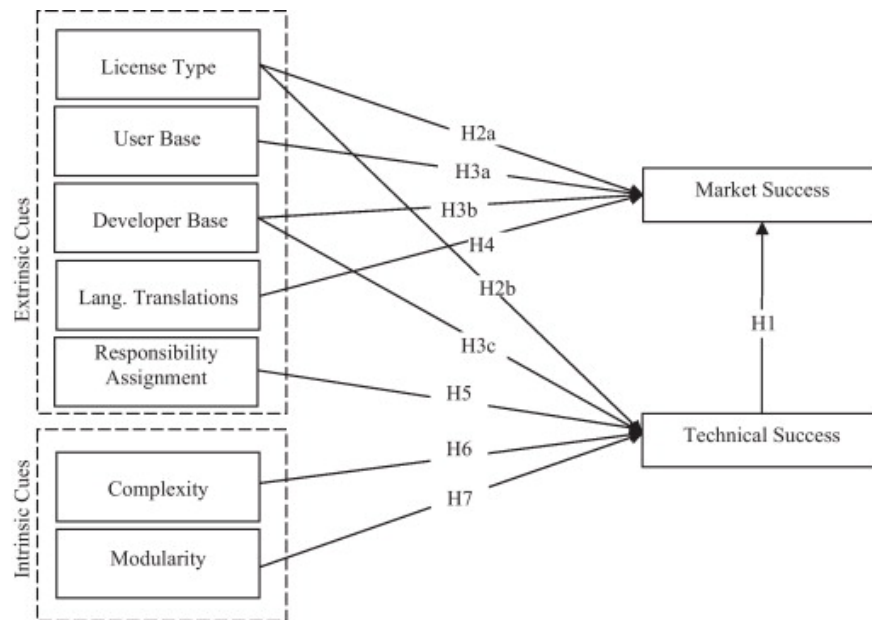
Extrinsic Cues

License Type

User Base

Developer Base

Lang. Translations

Responsibility Assignment

Intrinsic Cues

Complexity

Modularity

H2a

H3a

H3b

H4

H2b

H3c

H5

H6

H7

H1

Market Success

Technical Success